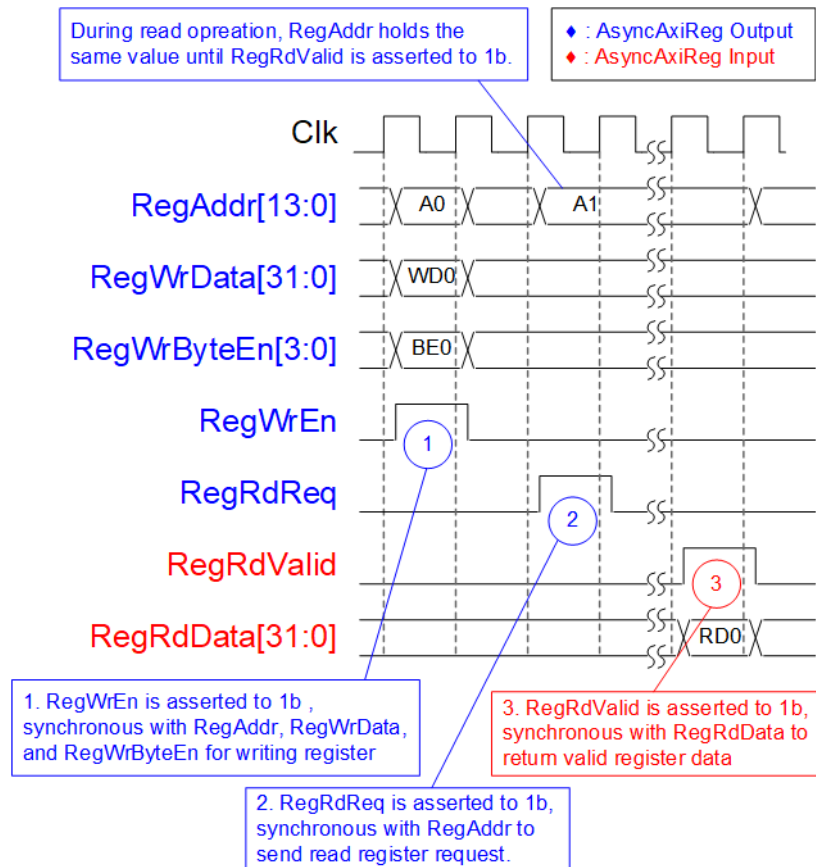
During read opreation, RegAddr holds the same value until RegRdValid is asserted to 1b.

♦ : AsyncAxiReg Output
♦ : AsyncAxiReg Input

Clk

RegAddr[13:0]

A0

A1

RegWrData[31:0]

WD0

RegWrByteEn[3:0]

BE0

RegWrEn

1

RegRdReq

2

RegRdValid

3

RegRdData[31:0]

RD0

1. RegWrEn is asserted to 1b , synchronous with RegAddr, RegWrData, and RegWrByteEn for writing register

3. RegRdValid is asserted to 1b, synchronous with RegRdData to return valid register data

2. RegRdReq is asserted to 1b, synchronous with RegAddr to send read register request.